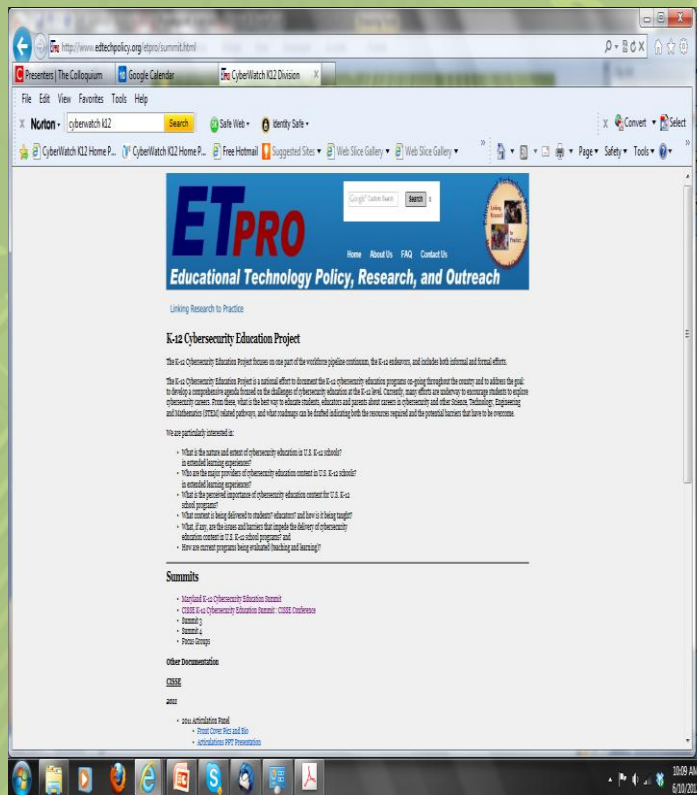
http://www.edtechpolicy.org/etpro/summit.html

Presenters | The Colloquium
Google Calendar
CyberWatch K12 Division

File Edit View Favorites Tools Help

Norton cyberwatch k12 Search Safe Web Identity Safe Convert Select

CyberWatch K12 Home P... CyberWatch K12 Home P... Free Hotmail Suggested Sites Web Slice Gallery Web Slice Gallery Page Safety Tools

ETPRO

Google Custom Search Search

Home About Us FAQ Contact Us

Educational Technology Policy, Research, and Outreach

Linking Research to Practice

K-12 Cybersecurity Education Project

The K-12 Cybersecurity Education Project focuses on one part of the workforce pipeline continuum, the K-12 endeavors, and includes both informal and formal efforts.

The K-12 Cybersecurity Education Project is a national effort to document the K-12 cybersecurity education programs on-going throughout the country and to address the goal: to develop a comprehensive agenda focused on the challenges of cybersecurity education at the K-12 level. Currently, many efforts are underway to encourage students to explore cybersecurity careers. From these, what is the best way to educate students, educators and parents about careers in cybersecurity and other Science, Technology, Engineering and Mathematics (STEM) related pathways, and what roadmaps can be drafted indicating both the resources required and the potential barriers that have to be overcome.

We are particularly interested in:

- What is the nature and extent of cybersecurity education in U.S. K-12 schools? in extended learning experiences?
- Who are the major providers of cybersecurity education content in U.S. K-12 schools? in extended learning experiences?
- What is the perceived importance of cybersecurity education content for U.S. K-12 school programs?
- What content is being delivered to students? educators? and how is it being taught?
- What, if any, are the issues and barriers that impede the delivery of cybersecurity education content in U.S. K-12 school programs? and
- How are current programs being evaluated (teaching and learning)?

Summits

- Maryland K-12 Cybersecurity Education Summit
- CISSE K-12 Cybersecurity Education Summit : CISSE Conference
- Summit 3
- Summit 4
- Focus Groups

Other Documentation

CISSE

2012

- 2011 Articulation Panel
  - Front Cover Bios and Bio
  - Articulations PPT Presentation

10:09 AM
6/10/20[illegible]